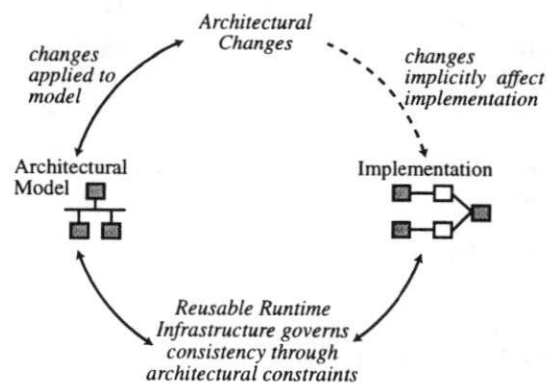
Architectural Changes

changes applied to model

changes implicitly affect implementation

Architectural Model

Implementation

Reusable Runtime Infrastructure governs consistency through architectural constraints